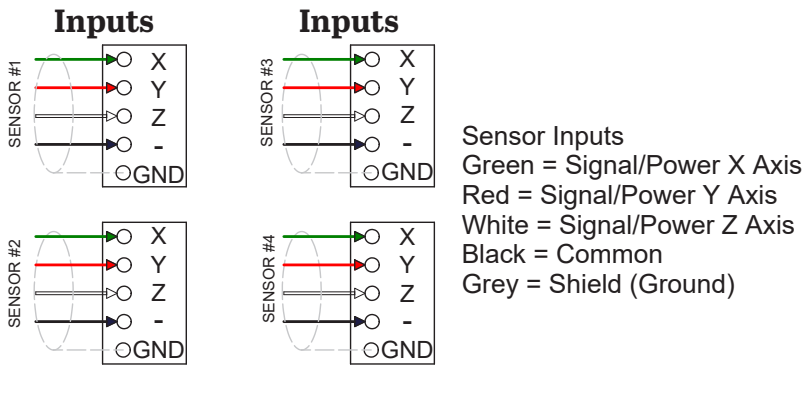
Inputs

SENSOR #1

X
Y
Z
-
GND

SENSOR #2

X
Y
Z
-
GND

Inputs

SENSOR #3

X
Y
Z
-
GND

SENSOR #4

X
Y
Z
-
GND

Sensor Inputs
Green = Signal/Power X Axis
Red = Signal/Power Y Axis
White = Signal/Power Z Axis
Black = Common
Grey = Shield (Ground)